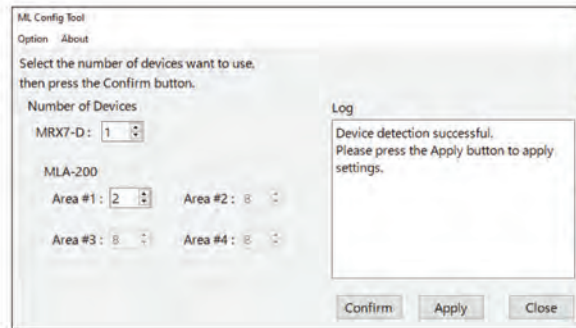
ML Config Tool
Option About

Select the number of devices want to use, then press the Confirm button.

Number of Devices

MRX7-D: 1

MLA-200

Area #1: 2 Area #2: 8

Area #3: 8 Area #4: 8

Log

Device detection successful.
Please press the Apply button to apply settings.

Confirm Apply Close